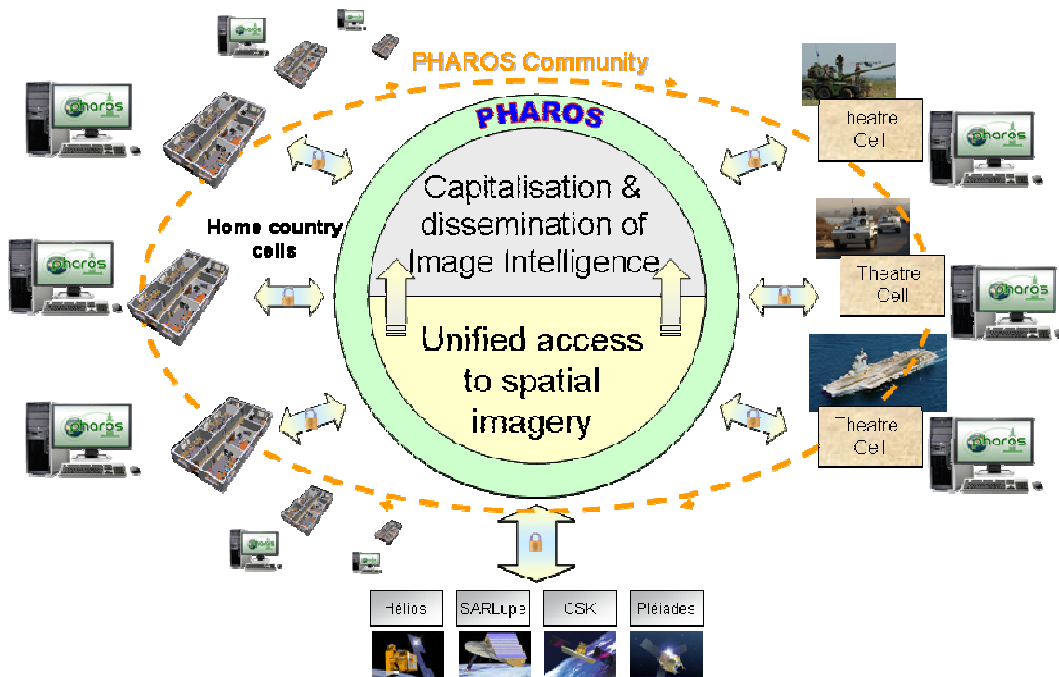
PHAROS Community

PHAROS

Capitalisation & dissemination of Image Intelligence

Unified access to spatial imagery

Home country cells

pharos

pharos

pharos

heatre Cell

Theatre Cell

Theatre Cell

pharos

pharos

pharos

Hélios

SARLupe

CSK

Pléiades